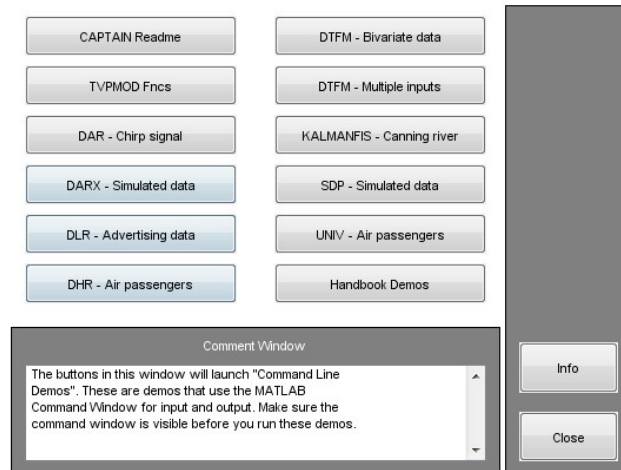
CAPTAIN Readme

DTFM - Bivariate data

TVPMOD Fncs

DTFM - Multiple inputs

DAR - Chirp signal

KALMANFIS - Canning river

DARX - Simulated data

SDP - Simulated data

DLR - Advertising data

UNIV - Air passengers

DHR - Air passengers

Handbook Demos

Comment Window

The buttons in this window will launch "Command Line Demos". These are demos that use the MATLAB Command Window for input and output. Make sure the command window is visible before you run these demos.

Info

Close